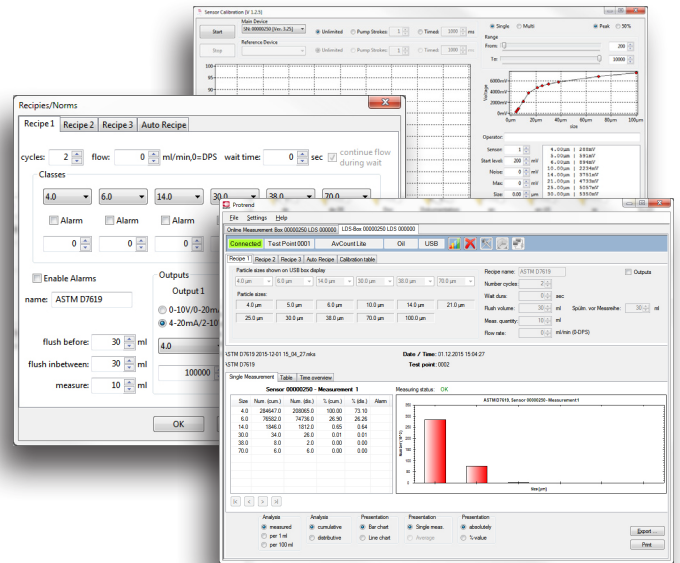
Sensor Calibration [V 1.2.5]

Start
Main Device
SN 00000250 (Ver. 3.25)
Unlimited
Pump Strokes 1
Timed 1000 ms
Stop
Reference Device
Unlimited
Pump Strokes 1
Timed 1000 ms
Single
Multi
Peak
50%
Range
From: 200
To: 10000
Voltage [mV]
size
Operator:
Sensors 1
Start level 200 mV
Noise: 20 mV
Max. 10 mV
Size 20 µm

Recipies/Norms

Recipe 1 Recipe 2 Recipe 3 Auto Recipe

cycles: 2 flow: 0 ml/min,0=DPS wait time: 0 sec continue flow during wait

Classes
4.0 6.0 14.0 30.0 38.0 70.0
Alarm Alarm Alarm
0 0 0

Enable Alarms
name: ASTM D7619
Outputs
Output 1
0-10V/0-20m
4-20mA/2-10
4.0
100000

flush before: 30 ml
flush inbetween: 30 ml
measure: 10 ml

OK

Protrend

File Settings Help

Online Measurement Box 00000250 LDS 000000 | LDS-Box 00000250 LDS 000000

Connected | Test Point 0001 | AvCount Lite | Oil | USB

Recipe 1 | Recipe 2 | Recipe 3 | Auto Recipe | Calibration table

Particle sizes shown on USB box display
4.0 µm 6.0 µm 14.0 µm 30.0 µm 38.0 µm 70.0 µm
Particle sizes:
4.0 µm 5.0 µm 6.0 µm 10.0 µm 14.0 µm 21.0 µm
25.0 µm 30.0 µm 38.0 µm 70.0 µm 100.0 µm

Recipe name: ASTM D7619
Outputs
Number cycles: 2
Wait dura: 0 sec
Flush volume: 30 ml Spülen. vor Messreihe: 30 ml
Meas. quantity: 10 ml
Flow rate: 0 ml/min (0-DPS)

ASTM D7619 2015-12-01 15_04_27.mks
ASTM D7619
Date / Time: 01.12.2015 15:04:27
Test point: 0002

Single Measurement | Table | Time overview

Sensor 00000250 - Measurement 1
Measuring status: OK

| Size | Num. (cum.) | Num. (dis.) | % (cum.) | % (dis.) | Alarm |
|---|---|---|---|---|---|
| 4.0 | 284647.0 | 208065.0 | 100.00 | 73.10 | |
| 6.0 | 76582.0 | 74736.0 | 26.90 | 26.26 | |
| 14.0 | 1846.0 | 1812.0 | 0.65 | 0.64 | |
| 30.0 | 34.0 | 26.0 | 0.01 | 0.01 | |
| 38.0 | 8.0 | 2.0 | 0.00 | 0.00 | |
| 70.0 | 6.0 | 6.0 | 0.00 | 0.00 | |

ASTM D7619, Sensor 00000250 - Measurement1
Number [1/ml]
Size [µm]

Analysis: measured, per 1 ml, per 100 ml
Analysis: cumulative, distributive
Presentation: Bar chart, Line chart
Presentation: Single meas., Average
Presentation: absolutely, % value

Export
Print